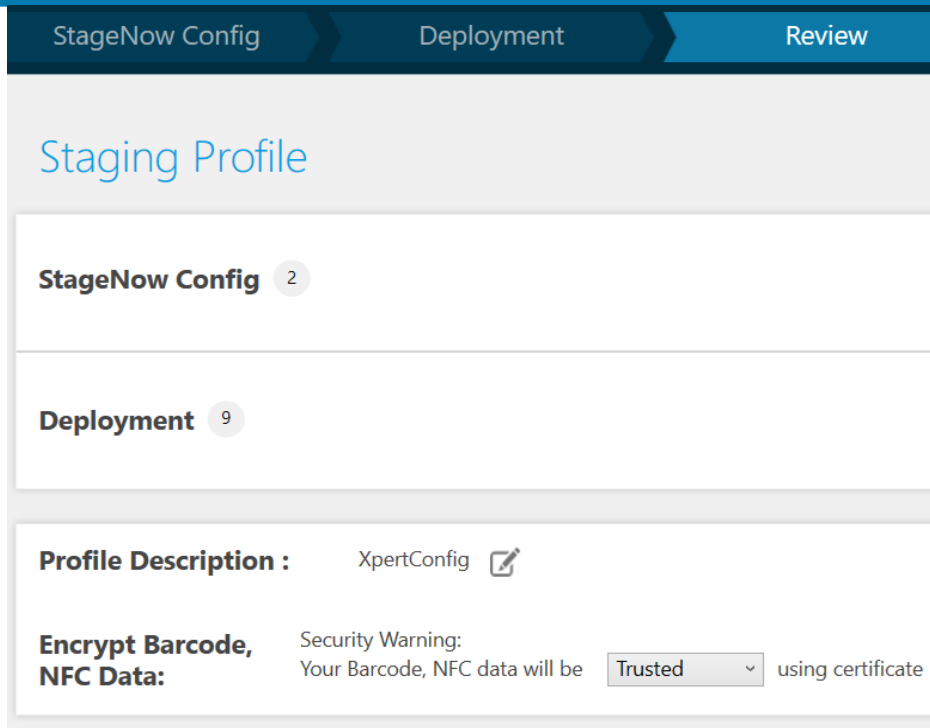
StageNow Config
Deployment
Review

Staging Profile

StageNow Config 2

Deployment 9

Profile Description : XpertConfig

Encrypt Barcode, NFC Data:
Security Warning:
Your Barcode, NFC data will be Trusted using certificate